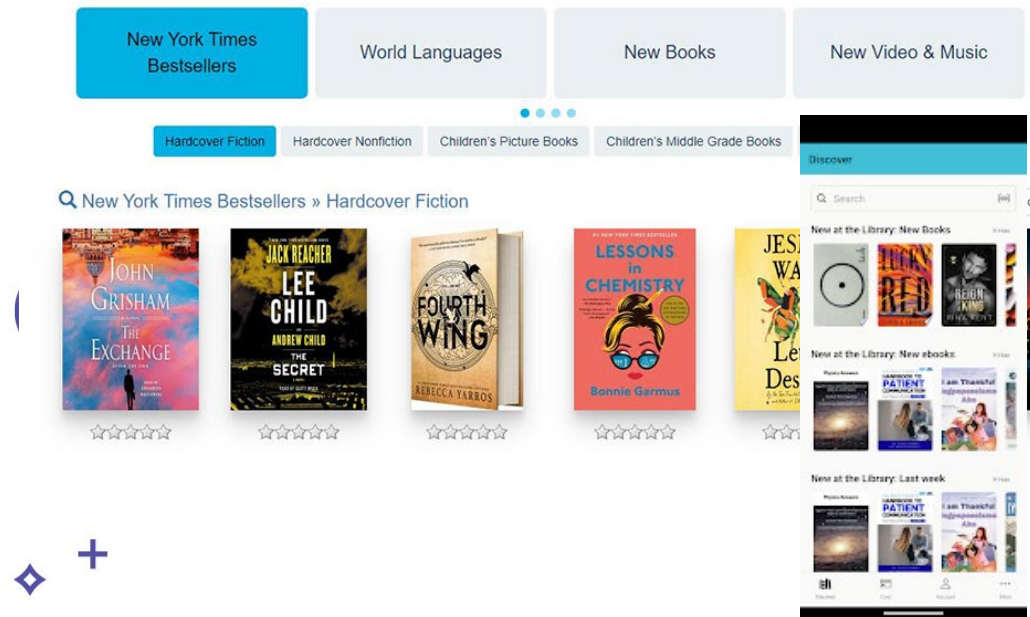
New York Times Bestsellers

World Languages

New Books

New Video & Music

Hardcover Fiction

Hardcover Nonfiction

Children's Picture Books

Children's Middle Grade Books

New York Times Bestsellers » Hardcover Fiction

JOHN GRISHAM

THE EXCHANGE

JACK REACHER

LEE CHILD

ANDREW CHILD

THE SECRET

FOURTH WING

REBECCA YARROS

LESSONS in CHEMISTRY

Bonnie Garmus

JES

WA

Le

Des

Discover

Search

New at the Library: New Books

RED

REIGN

New at the Library: New ebooks

PATIENT

I am Thankful

New at the Library: Last week

PATIENT

I am Thankful